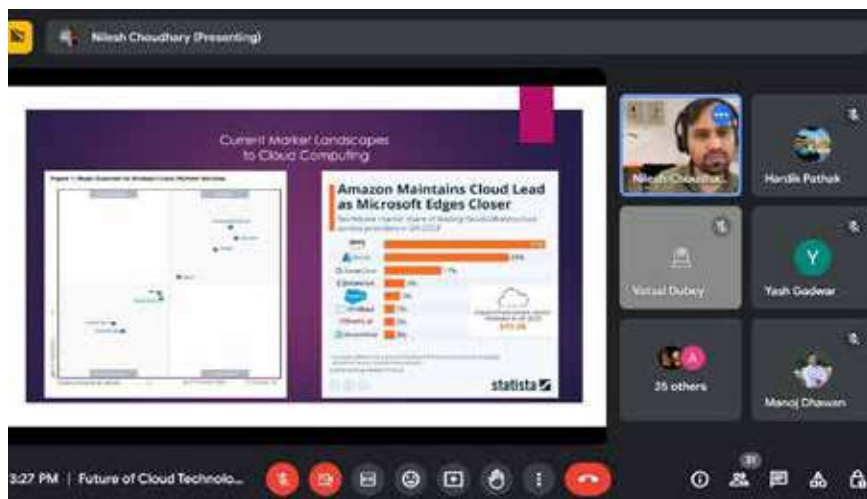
Nilesh Choudhary (Presenting)

Current Market Landscapes to Cloud Computing

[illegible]

Amazon Maintains Cloud Lead as Microsoft Edges Closer

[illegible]

statista

Nilesh Choudha...

Hardik Pathak

Vatsal Dubey

Y

Yash Gadwar

A

25 others

Manoj Dhawan

3:27 PM | Future of Cloud Technolo...

31